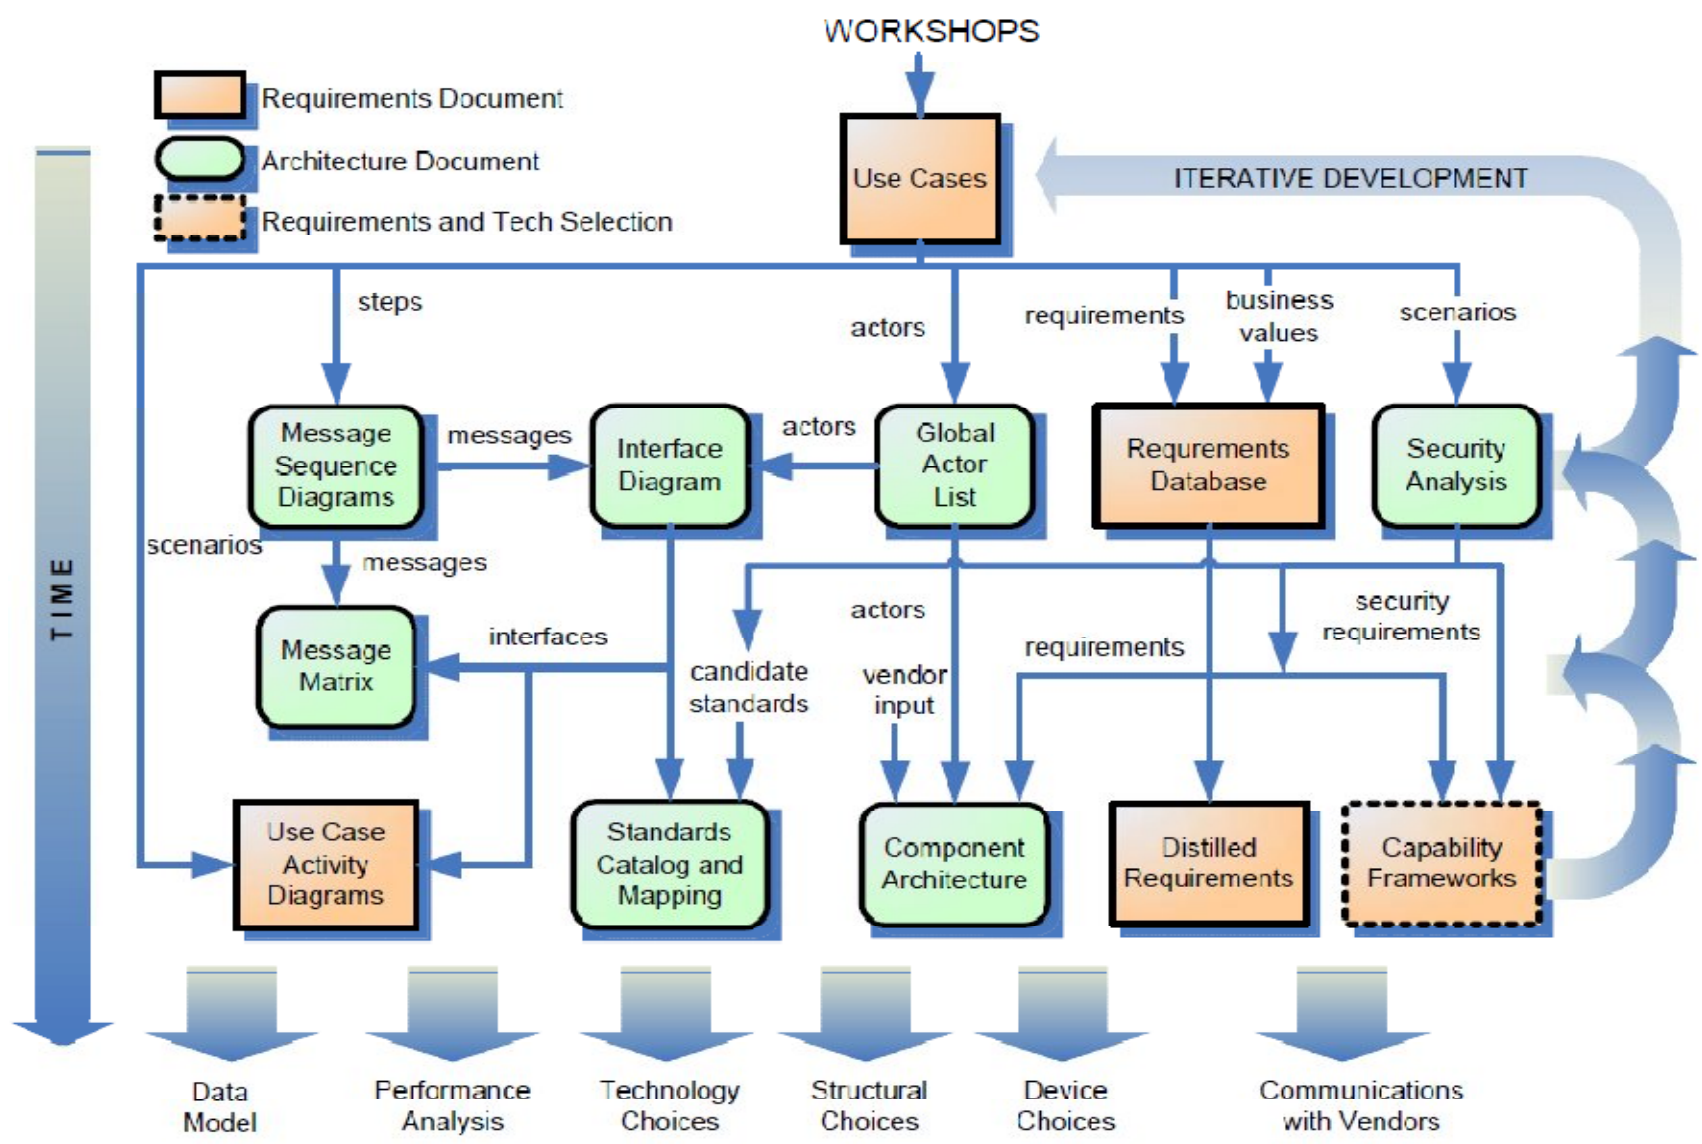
WORKSHOPS

Requirements Document

Architecture Document

Requirements and Tech Selection

Use Cases

ITERATIVE DEVELOPMENT

TIME

steps

actors

requirements

business values

scenarios

Message Sequence Diagrams

messages

Interface Diagram

actors

Global Actor List

Requrements Database

Security Analysis

scenarios

messages

actors

security requirements

Message Matrix

interfaces

candidate standards

vendor input

requirements

Use Case Activity Diagrams

Standards Catalog and Mapping

Component Architecture

Distilled Requirements

Capability Frameworks

Data Model

Performance Analysis

Technology Choices

Structural Choices

Device Choices

Communications with Vendors